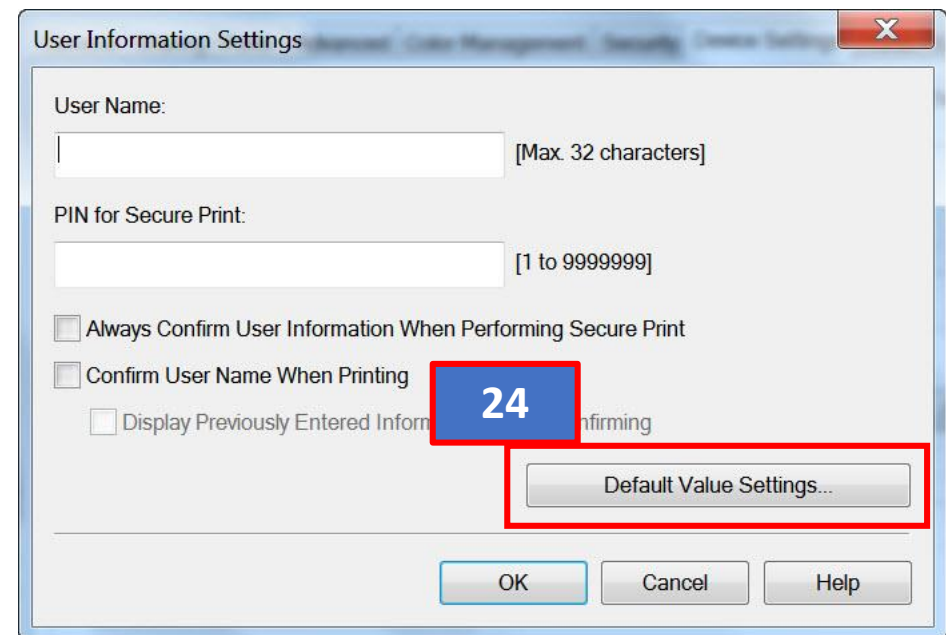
User Information Settings

X

User Name:

[Max. 32 characters]

PIN for Secure Print:

[1 to 9999999]

Always Confirm User Information When Performing Secure Print

Confirm User Name When Printing

Display Previously Entered Inform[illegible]nfirming

24

Default Value Settings...

OK

Cancel

Help